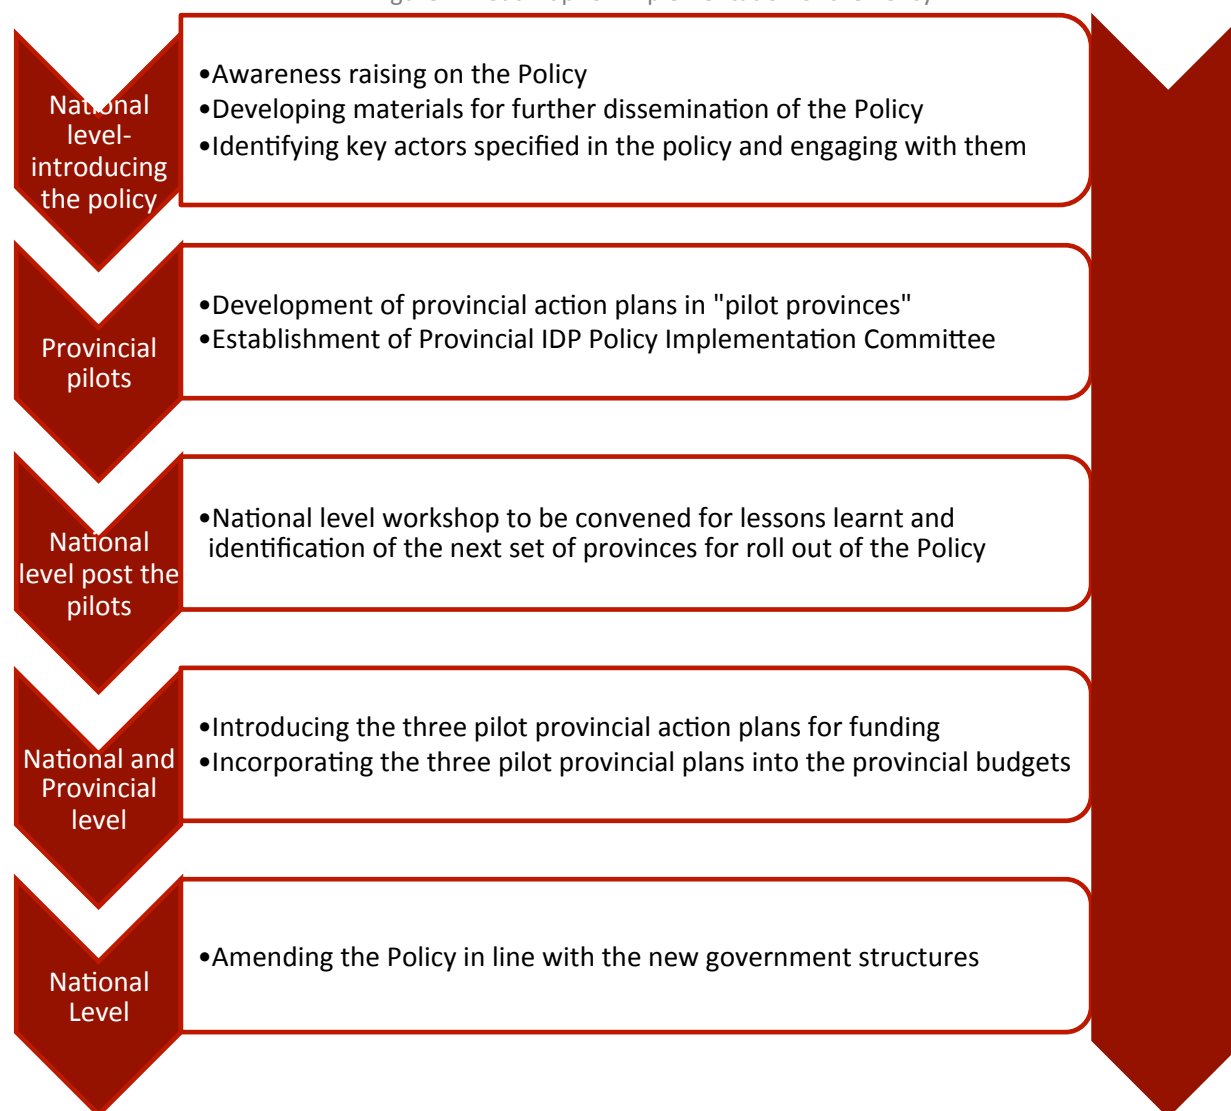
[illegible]

National level-introducing the policy

•Awareness raising on the Policy
•Developing materials for further dissemination of the Policy
•Identifying key actors specified in the policy and engaging with them

Provincial pilots

•Development of provincial action plans in "pilot provinces"
•Establishment of Provincial IDP Policy Implementation Committee

National level post the pilots

•National level workshop to be convened for lessons learnt and identification of the next set of provinces for roll out of the Policy

National and Provincial level

•Introducing the three pilot provincial action plans for funding
•Incorporating the three pilot provincial plans into the provincial budgets

National Level

•Amending the Policy in line with the new government structures